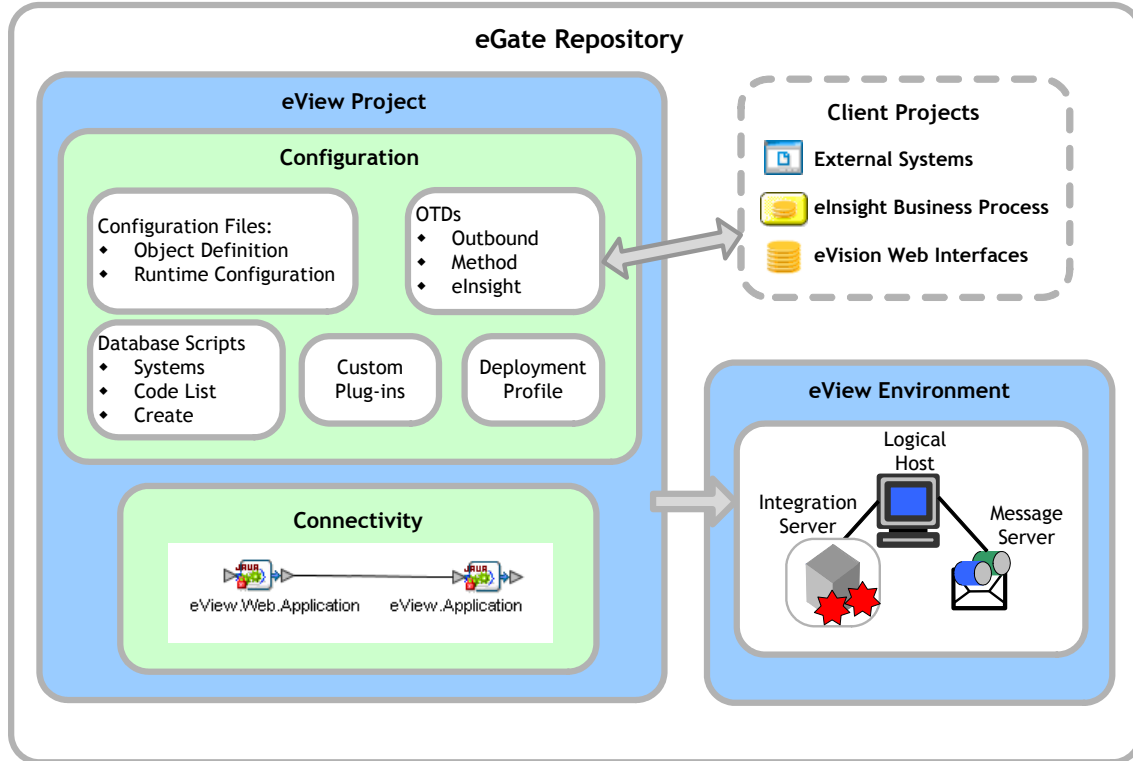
eGate Repository

eView Project

Configuration

Configuration Files:
- Object Definition
- Runtime Configuration

OTDs
- Outbound
- Method
- eInsight

Database Scripts
- Systems
- Code List
- Create

Custom Plug-ins

Deployment Profile

Connectivity

JAVA
JAVA
eView.Web.Application
eView.Application

Client Projects

External Systems
eInsight Business Process
eVision Web Interfaces

eView Environment

Logical Host
Integration Server
Message Server